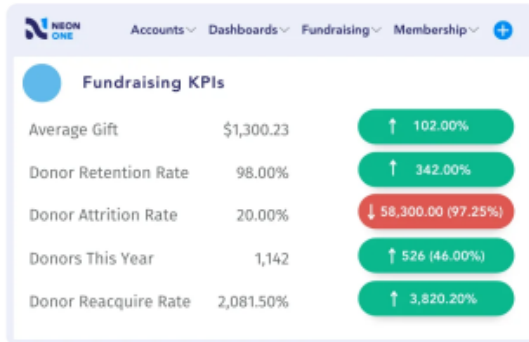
NEON ONE
Accounts Dashboards Fundraising Membership

Fundraising KPIs

| | | |
|---|---|---|
| Average Gift | $1,300.23 | ↑ 102.00% |
| Donor Retention Rate | 98.00% | ↑ 342.00% |
| Donor Attrition Rate | 20.00% | ↓ 58,300.00 (97.25%) |
| Donors This Year | 1,142 | ↑ 526 (46.00%) |
| Donor Reacquire Rate | 2,081.50% | ↑ 3,820.20% |